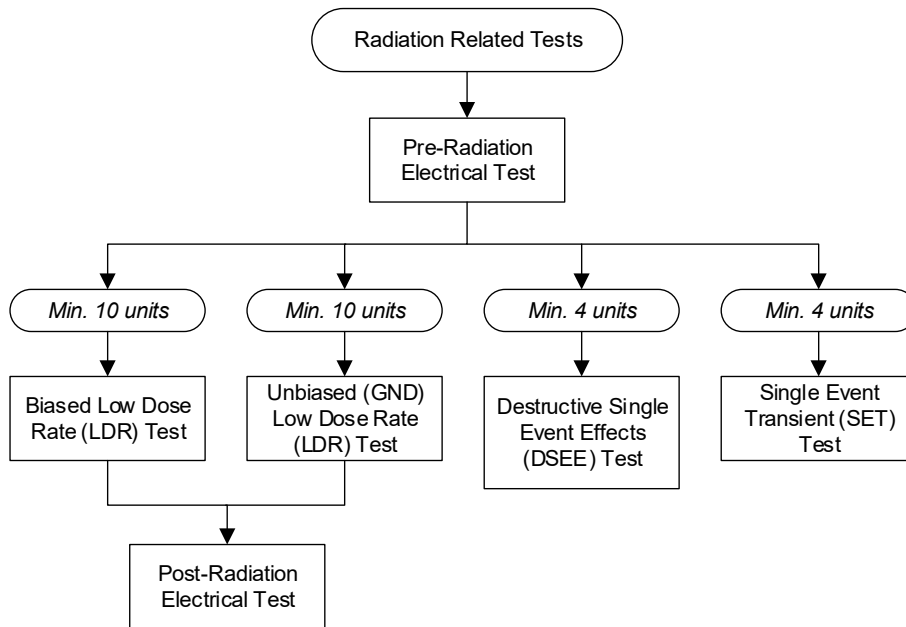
Radiation Related Tests

Pre-Radiation Electrical Test

Min. 10 units

Min. 10 units

Min. 4 units

Min. 4 units

Biased Low Dose Rate (LDR) Test

Unbiased (GND) Low Dose Rate (LDR) Test

Destructive Single Event Effects (DSEE) Test

Single Event Transient (SET) Test

Post-Radiation Electrical Test